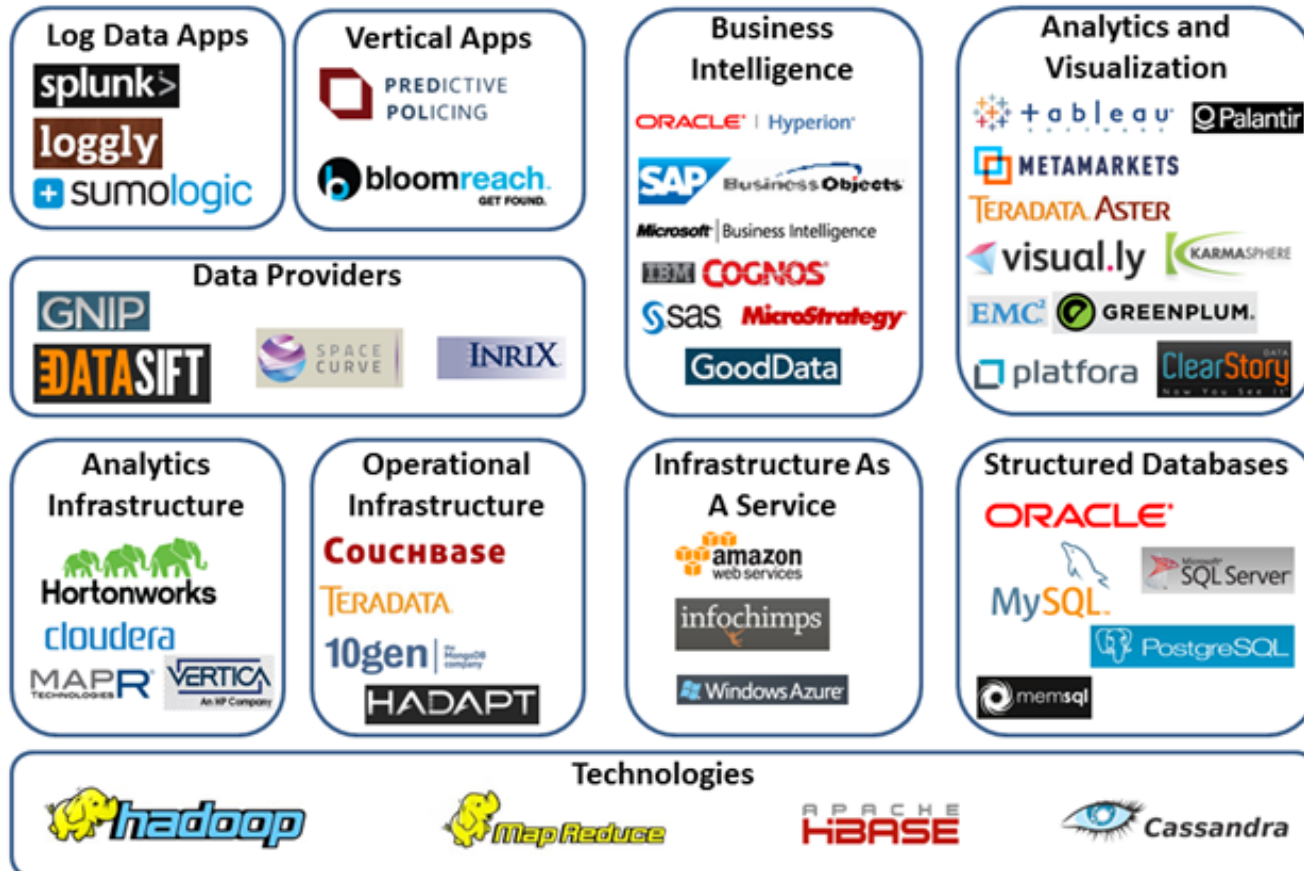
Log Data Apps
splunk>
loggly
sumologic

Vertical Apps
PREDICTIVE POLICING
bloomreach. GET FOUND.

Business Intelligence
ORACLE | Hyperion
SAP BusinessObjects
Microsoft | Business Intelligence
IBM COGNOS
SAS MicroStrategy
GoodData

Analytics and Visualization
tableau
Palantir
METAMARKETS
TERADATA ASTER
visual.ly
KARMASPHERE
EMC² GREENPLUM.
platfora
ClearStory DATA Now You See It

Data Providers
GNIP
DATASIFT
SPACE CURVE
INRIX

Analytics Infrastructure
Hortonworks
cloudera
MAPR TECHNOLOGIES
VERTICA An HP Company

Operational Infrastructure
COUCHBASE
TERADATA
10gen the MongoDB company
HADAPT

Infrastructure As A Service
amazon web services
infochimps
Windows Azure

Structured Databases
ORACLE
MySQL
Microsoft SQL Server
PostgreSQL
memsql

Technologies
hadoop
MapReduce
APACHE HBASE
Cassandra